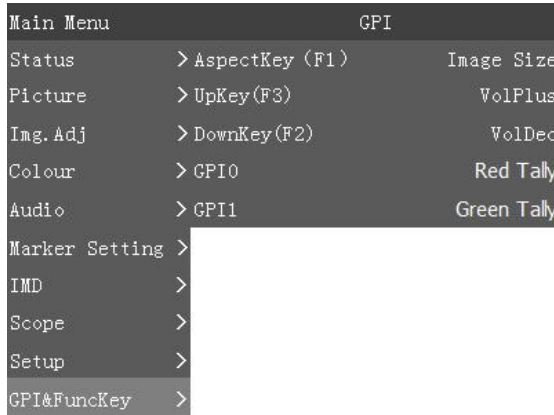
| Main Menu | GPI | |
|---|---|---|
| Status > | AspectKey (F1) | Image Size |
| Picture > | UpKey(F3) | VolPlus |
| Img.Adj > | DownKey(F2) | VolDec |
| Colour > | GPI0 | Red Tally |
| Audio > | GPI1 | Green Tally |
| Marker Setting > | | |
| IMD > | | |
| Scope > | | |
| Setup > | | |
| GPI&FuncKey > | | |